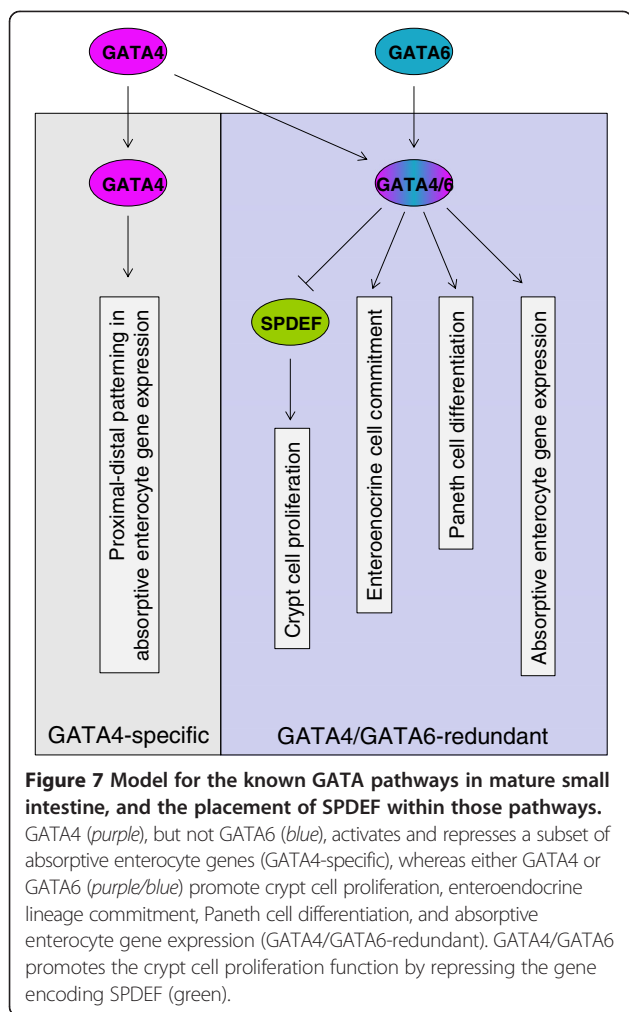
GATA4

GATA6

GATA4

GATA4/6

Proximal-distal patterning in absorptive enterocyte gene expression

SPDEF

Crypt cell proliferation

Enteroenocrine cell commitment

Paneth cell differentiation

Absorptive enterocyte gene expression

GATA4-specific

GATA4/GATA6-redundant

**Figure 7 Model for the known GATA pathways in mature small intestine, and the placement of SPDEF within those pathways.** GATA4 (*purple*), but not GATA6 (*blue*), activates and represses a subset of absorptive enterocyte genes (GATA4-specific), whereas either GATA4 or GATA6 (*purple/blue*) promote crypt cell proliferation, enteroendocrine lineage commitment, Paneth cell differentiation, and absorptive enterocyte gene expression (GATA4/GATA6-redundant). GATA4/GATA6 promotes the crypt cell proliferation function by repressing the gene encoding SPDEF (green).